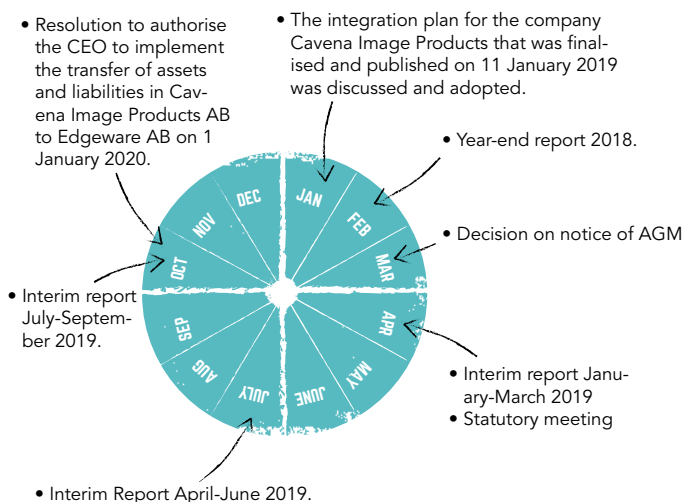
• Resolution to authorise the CEO to implement the transfer of assets and liabilities in Cavena Image Products AB to Edgeware AB on 1 January 2020.

• The integration plan for the company Cavena Image Products that was finalised and published on 11 January 2019 was discussed and adopted.

• Year-end report 2018.

• Decision on notice of AGM

• Interim report July-September 2019.

DEC
JAN
NOV
FEB
OCT
MAR
SEP
APR
AUG
MAY
JULY
JUNE

• Interim report January-March 2019
• Statutory meeting

• Interim Report April-June 2019.